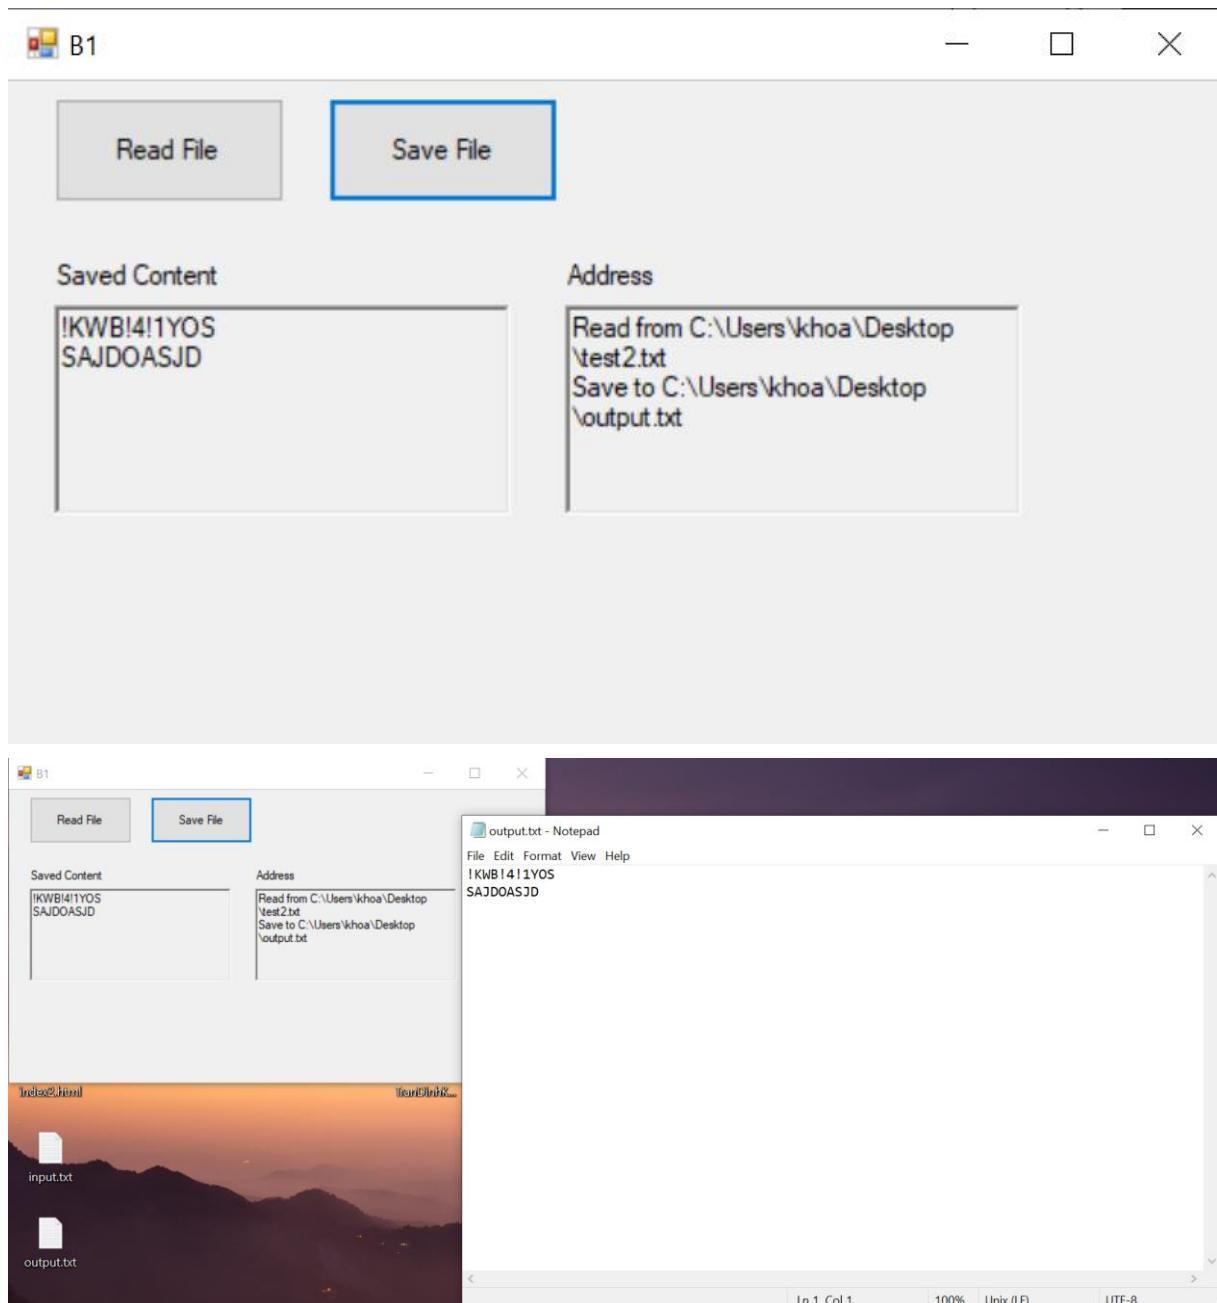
B1

Read File

Save File

Saved Content

!KWB!4!1YOS
SAJDOASJD

Address

Read from C:\Users\khoa\Desktop\test2.txt
Save to C:\Users\khoa\Desktop\output.txt

B1

Read File

Save File

Saved Content

!KWB!4!1YOS
SAJDOASJD

Address

Read from C:\Users\khoa\Desktop\test2.txt
Save to C:\Users\khoa\Desktop\output.txt

index2.html

TranDinhK...

input.txt

output.txt

output.txt - Notepad

File Edit Format View Help

!KWB!4!1YOS
SAJDOASJD

Ln 1, Col 1 100% Unix (LF) UTF-8